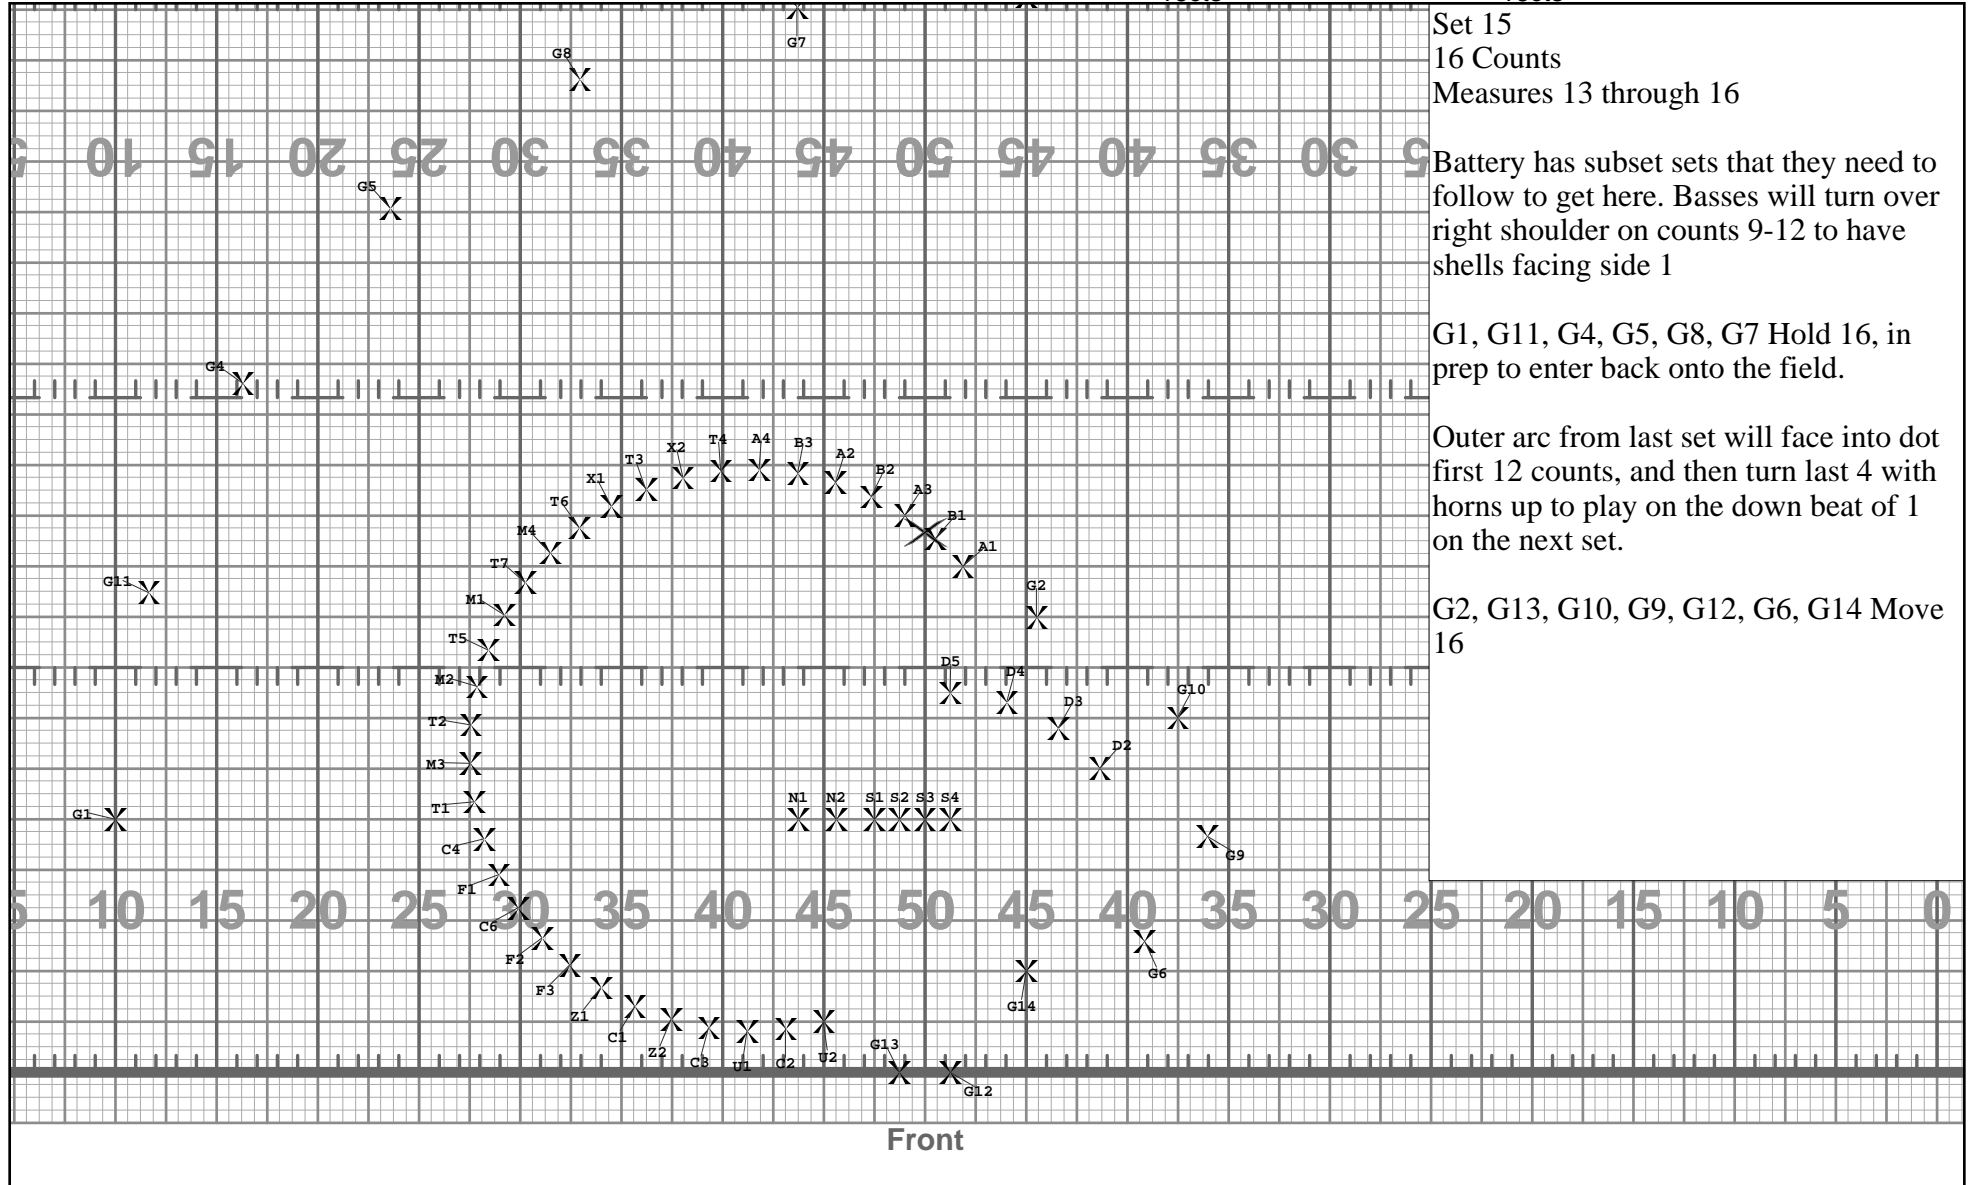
Set 15
16 Counts
Measures 13 through 16

Battery has subset sets that they need to follow to get here. Basses will turn over right shoulder on counts 9-12 to have shells facing side 1

G1, G11, G4, G5, G8, G7 Hold 16, in prep to enter back onto the field.

Outer arc from last set will face into dot first 12 counts, and then turn last 4 with horns up to play on the down beat of 1 on the next set.

G2, G13, G10, G9, G12, G6, G14 Move 16

G7
G8
10 15 20 25 30 35 40 45 50 45 40 35 30
G5
G4
X2 T4 A4 B3 A2 B2 A3 B1 A1 T3 X1 T6 M4 T7 M1 T5
G11
G2
D5 D4 D3 D2 G10
M2 T2 M3 T1
G1
N1 N2 S1 S2 S3 S4
C4 F1 G9
10 15 20 25 30 35 40 45 50 45 40 35 30 25 20 15 10 5 0
C6 F2 F3 G6 G14
Z1 C1 Z2 C3 U1 C2 U2 G13 G12
Front